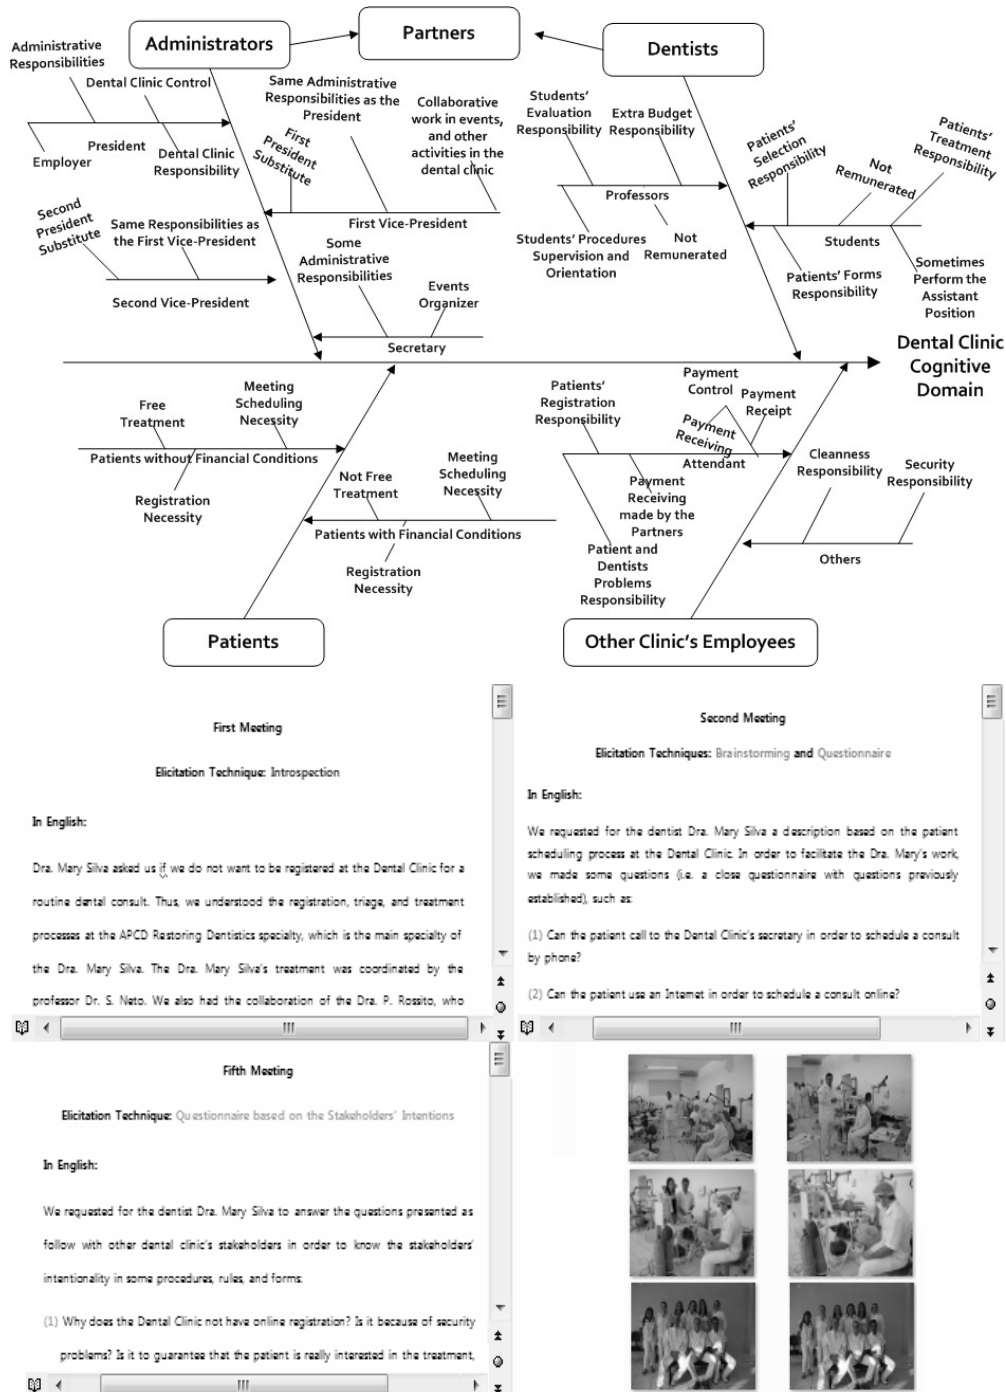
Administrative Responsibilities

Administrators

Partners

Dentists

Dental Clinic Control

Same Administrative Responsibilities as the President

Collaborative work in events, and other activities in the dental clinic

Students' Evaluation Responsibility

Extra Budget Responsibility

Patients' Selection Responsibility

Patients' Treatment Responsibility

President

Employer

Dental Clinic Responsibility

First President Substitute

Professors

Not Remunerated

First Vice-President

Second President Substitute

Same Responsibilities as the First Vice-President

Some Administrative Responsibilities

Students' Procedures Supervision and Orientation

Not Remunerated

Students

Sometimes Perform the Assistant Position

Patients' Forms Responsibility

Events Organizer

Second Vice-President

Secretary

Dental Clinic Cognitive Domain

Free Treatment

Meeting Scheduling Necessity

Patients' Registration Responsibility

Payment Control

Payment Receipt

Payment Receiving Attendant

Patients without Financial Conditions

Registration Necessity

Not Free Treatment

Meeting Scheduling Necessity

Payment Receiving made by the Partners

Cleanness Responsibility

Security Responsibility

Patients with Financial Conditions

Patient and Dentists Problems Responsibility

Others

Registration Necessity

Patients

Other Clinic's Employees

First Meeting

Elicitation Technique: Introspection

In English:

Dra. Mary Silva asked us if we do not want to be registered at the Dental Clinic for a routine dental consult. Thus, we understood the registration, triage, and treatment processes at the APCD Restoring Dentistics specialty, which is the main specialty of the Dra. Mary Silva. The Dra. Mary Silva's treatment was coordinated by the professor Dr. S. Neto. We also had the collaboration of the Dra. P. Rossito, who

Second Meeting

Elicitation Techniques: Brainstorming and Questionnaire

In English:

We requested for the dentist Dra. Mary Silva a description based on the patient scheduling process at the Dental Clinic. In order to facilitate the Dra. Mary's work, we made some questions (i.e. a close questionnaire with questions previously established), such as:

(1) Can the patient call to the Dental Clinic's secretary in order to schedule a consult by phone?

(2) Can the patient use an Internet in order to schedule a consult online?

Fifth Meeting

Elicitation Technique: Questionnaire based on the Stakeholders' Intentions

In English:

We requested for the dentist Dra. Mary Silva to answer the questions presented as follow with other dental clinic's stakeholders in order to know the stakeholders' intentionality in some procedures, rules, and forms:

(1) Why does the Dental Clinic not have online registration? Is it because of security problems? Is it to guarantee that the patient is really interested in the treatment,